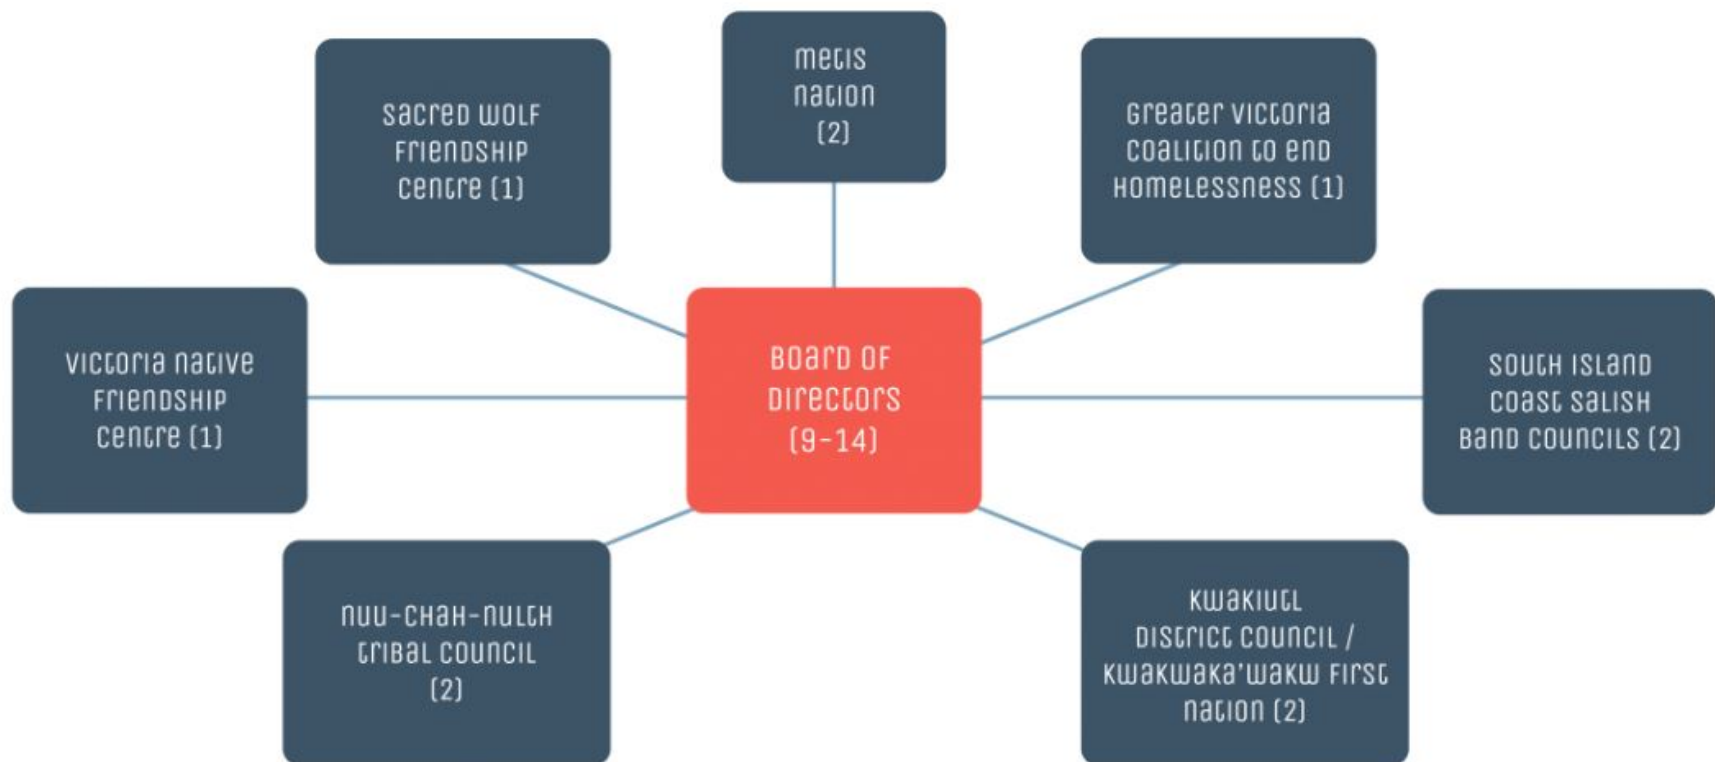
Sacred Wolf Friendship Centre (1)

Metis Nation (2)

Greater Victoria Coalition to End Homelessness (1)

Victoria Native Friendship Centre (1)

Board of Directors (9-14)

South Island Coast Salish Band Councils (2)

Nuu-chah-nulth Tribal Council (2)

Kwakiutl District Council / Kwakwaka'wakw First Nation (2)